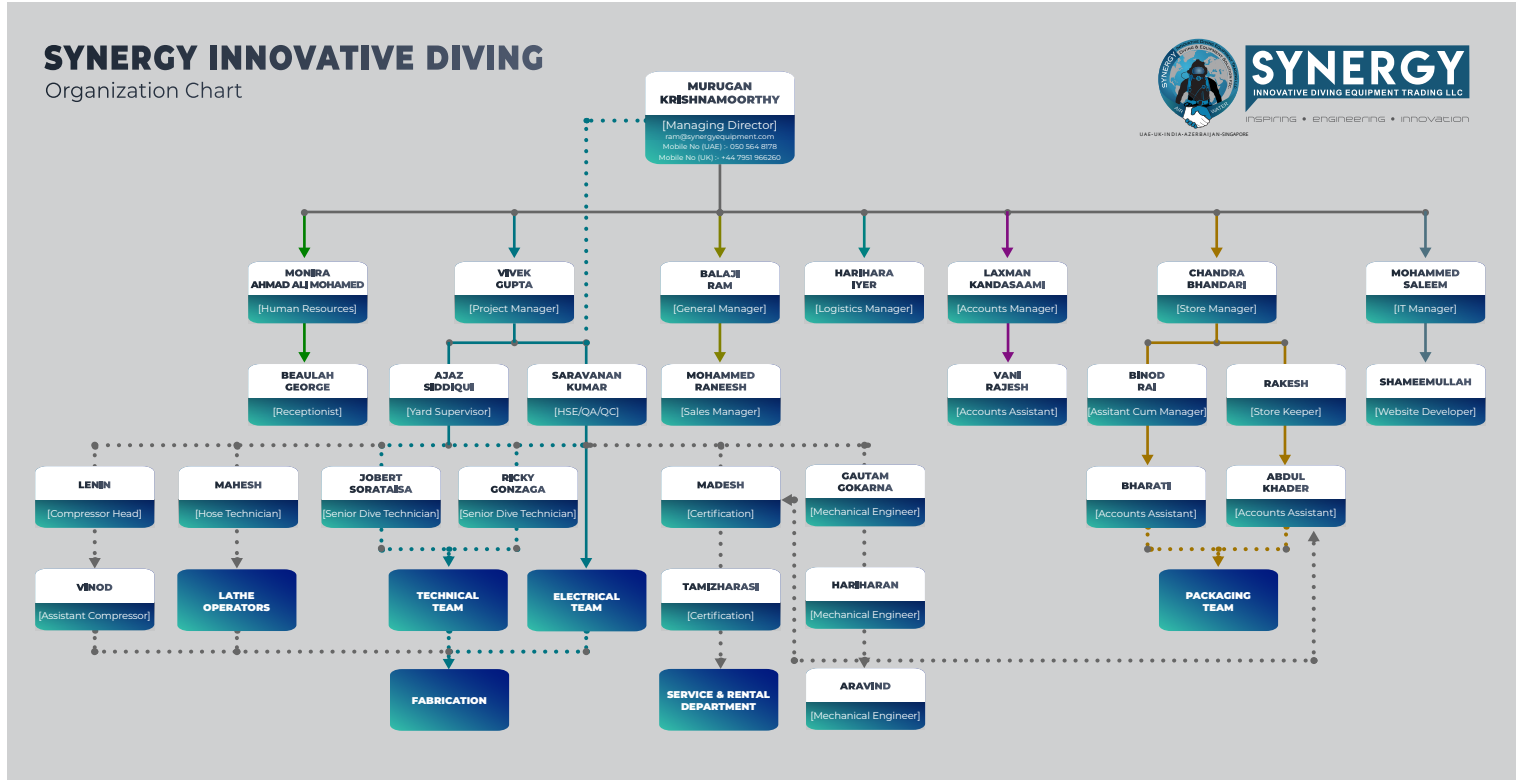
SYNERGY INNOVATIVE DIVING
Organization Chart

SYNERGY
INNOVATIVE DIVING EQUIPMENT TRADING LLC
inspiring • engineering • innovation
UAE-UK-INDIA-AZERBAIJAN-SINGAPORE

MURUGAN KRISHNAMOORTHY
[Managing Director]
ram@synergyequipment.com
Mobile No (UAE) :- 050 564 8178
Mobile No (UK) :- +44 7951 966260

MONIRA AHMAD ALI MOHAMED
[Human Resources]

VIVEK GUPTA
[Project Manager]

BALAJI RAM
[General Manager]

HARIHARA IYER
[Logistics Manager]

LAXMAN KANDASAAMI
[Accounts Manager]

CHANDRA BHANDARI
[Store Manager]

MOHAMMED SALEEM
[IT Manager]

BEAULAH GEORGE
[Receptionist]

AJAZ SIDDIQUI
[Yard Supervisor]

SARAVANAN KUMAR
[HSE/QA/QC]

MOHAMMED RANEESH
[Sales Manager]

VANI RAJESH
[Accounts Assistant]

BINOD RAI
[Assitant Cum Manager]

RAKESH
[Store Keeper]

SHAMEEMULLAH
[Website Developer]

LENIN
[Compressor Head]

MAHESH
[Hose Technician]

JOBERT SORATAISA
[Senior Dive Technician]

RICKY GONZAGA
[Senior Dive Technician]

MADESH
[Certification]

GAUTAM GOKARNA
[Mechanical Engineer]

BHARATI
[Accounts Assistant]

ABDUL KHADER
[Accounts Assistant]

VINOD
[Assistant Compressor]

LATHE OPERATORS

TECHNICAL TEAM

ELECTRICAL TEAM

TAMIZHARASI
[Certification]

HARIHARAN
[Mechanical Engineer]

PACKAGING TEAM

FABRICATION

SERVICE & RENTAL DEPARTMENT

ARAVIND
[Mechanical Engineer]